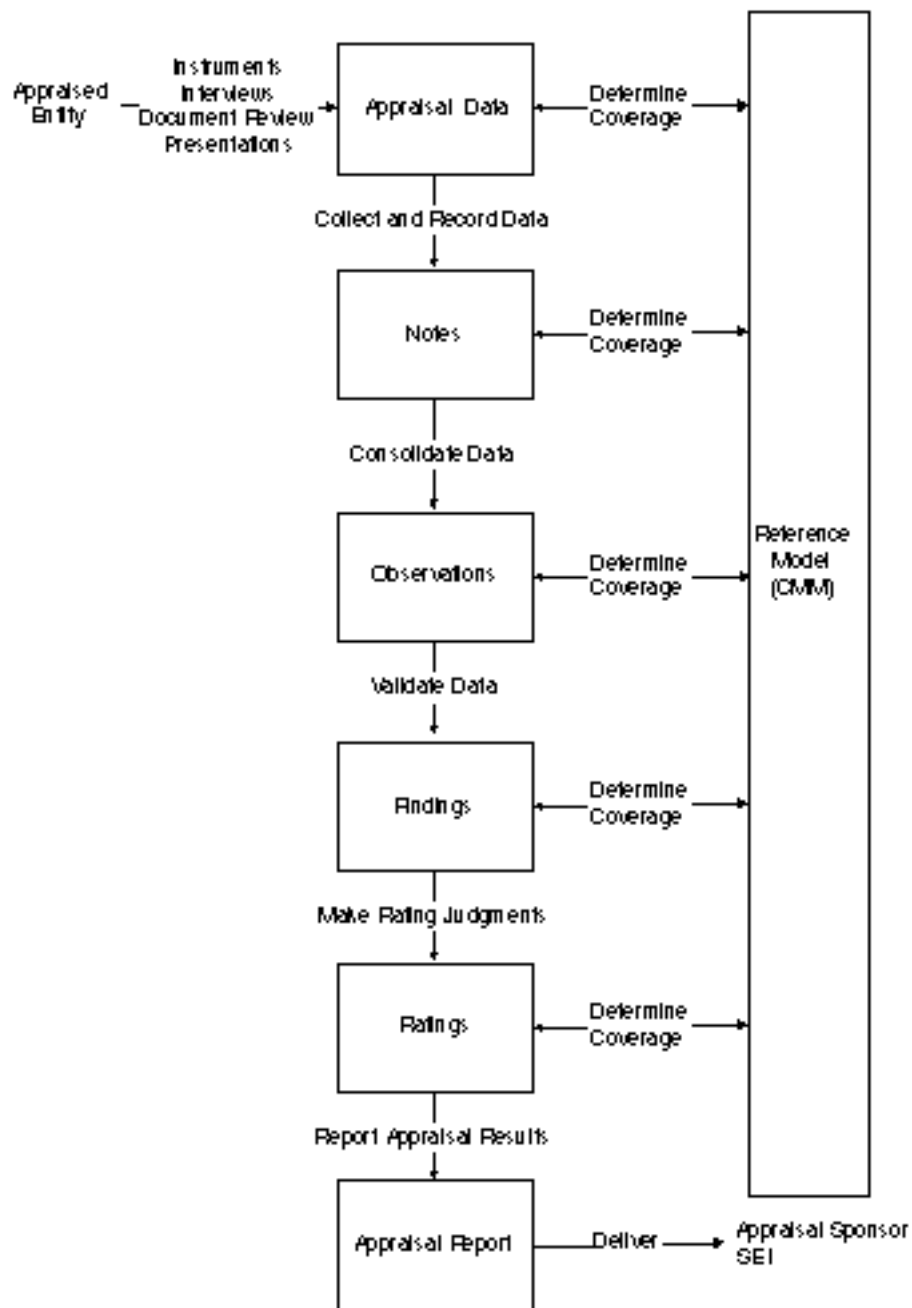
Appraised Entity

Instruments
Interviews
Document Review
Presentations

Appraisal Data

Determine Coverage

Collect and Record Data

Notes

Determine Coverage

Consolidate Data

Observations

Determine Coverage

Reference Model (CMM)

Validate Data

Findings

Determine Coverage

Make Rating Judgments

Ratings

Determine Coverage

Report Appraisal Results

Appraisal Report

Deliver

Appraisal Sponsor
SEI